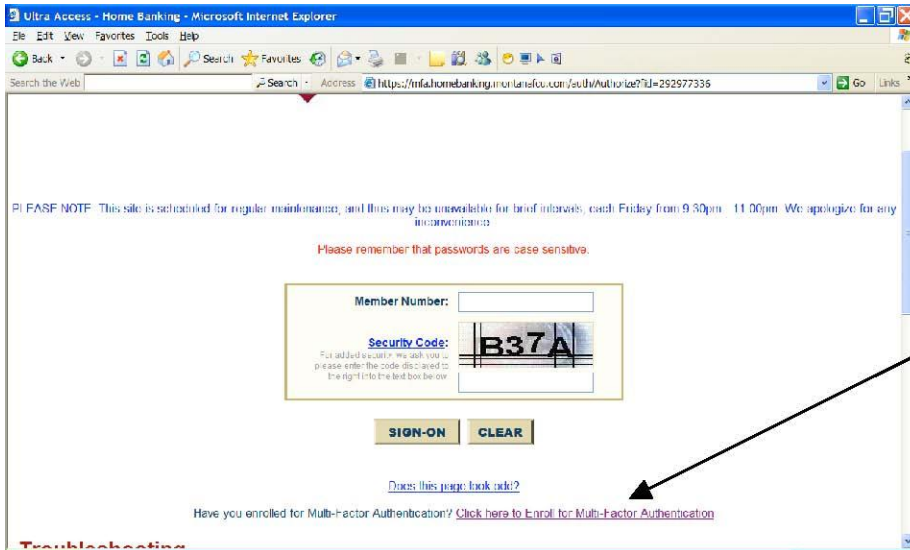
Ultra Access - Home Banking - Microsoft Internet Explorer

File Edit View Favorites Tools Help

Back Search Favorites

Search the Web Search Address https://mfa.homebanking.montanafcu.com/auth/Authorize?id=292977336 Go Links

PLEASE NOTE: This site is scheduled for regular maintenance, and thus may be unavailable for brief intervals, each Friday from 9:30pm - 11:00pm. We apologize for any inconvenience.

Please remember that passwords are case sensitive.

Member Number:

Security Code:
For added security we ask you to please enter the code displayed to the right into the text box below

B37A

SIGN-ON CLEAR

Does this page look odd?

Have you enrolled for Multi-Factor Authentication? Click here to Enroll for Multi-Factor Authentication

Troubleshooting